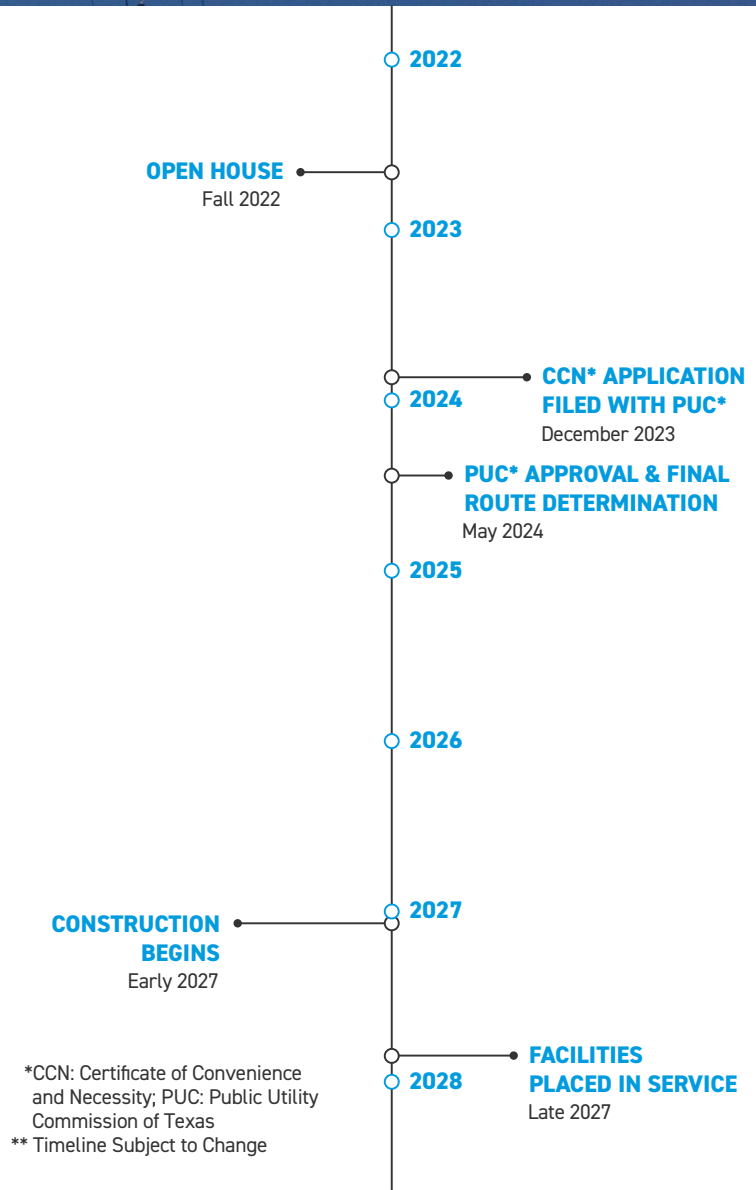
2022

OPEN HOUSE
Fall 2022

2023

CCN* APPLICATION FILED WITH PUC*
December 2023

2024

PUC* APPROVAL & FINAL ROUTE DETERMINATION
May 2024

2025

2026

2027

CONSTRUCTION BEGINS
Early 2027

FACILITIES PLACED IN SERVICE
Late 2027

2028

*CCN: Certificate of Convenience and Necessity; PUC: Public Utility Commission of Texas
** Timeline Subject to Change